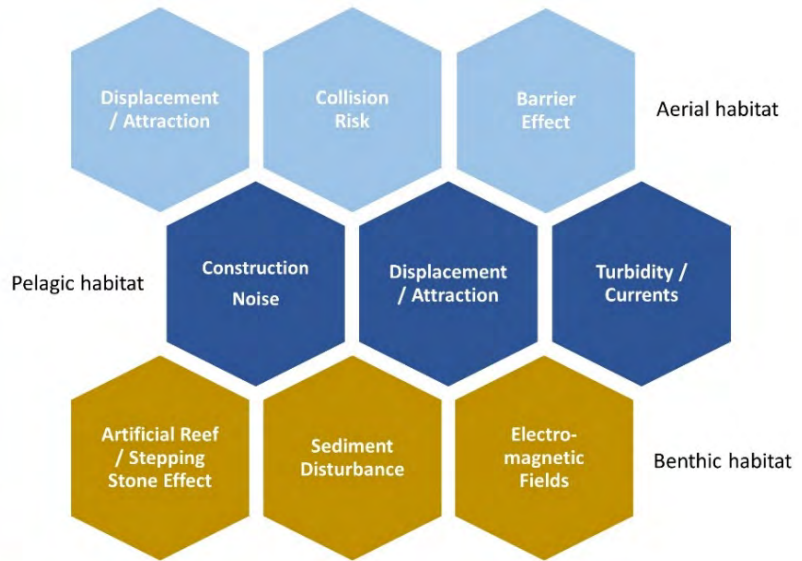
Displacement / Attraction

Collision Risk

Barrier Effect

Aerial habitat

Pelagic habitat

Construction Noise

Displacement / Attraction

Turbidity / Currents

Artificial Reef / Stepping Stone Effect

Sediment Disturbance

Electro-magnetic Fields

Benthic habitat